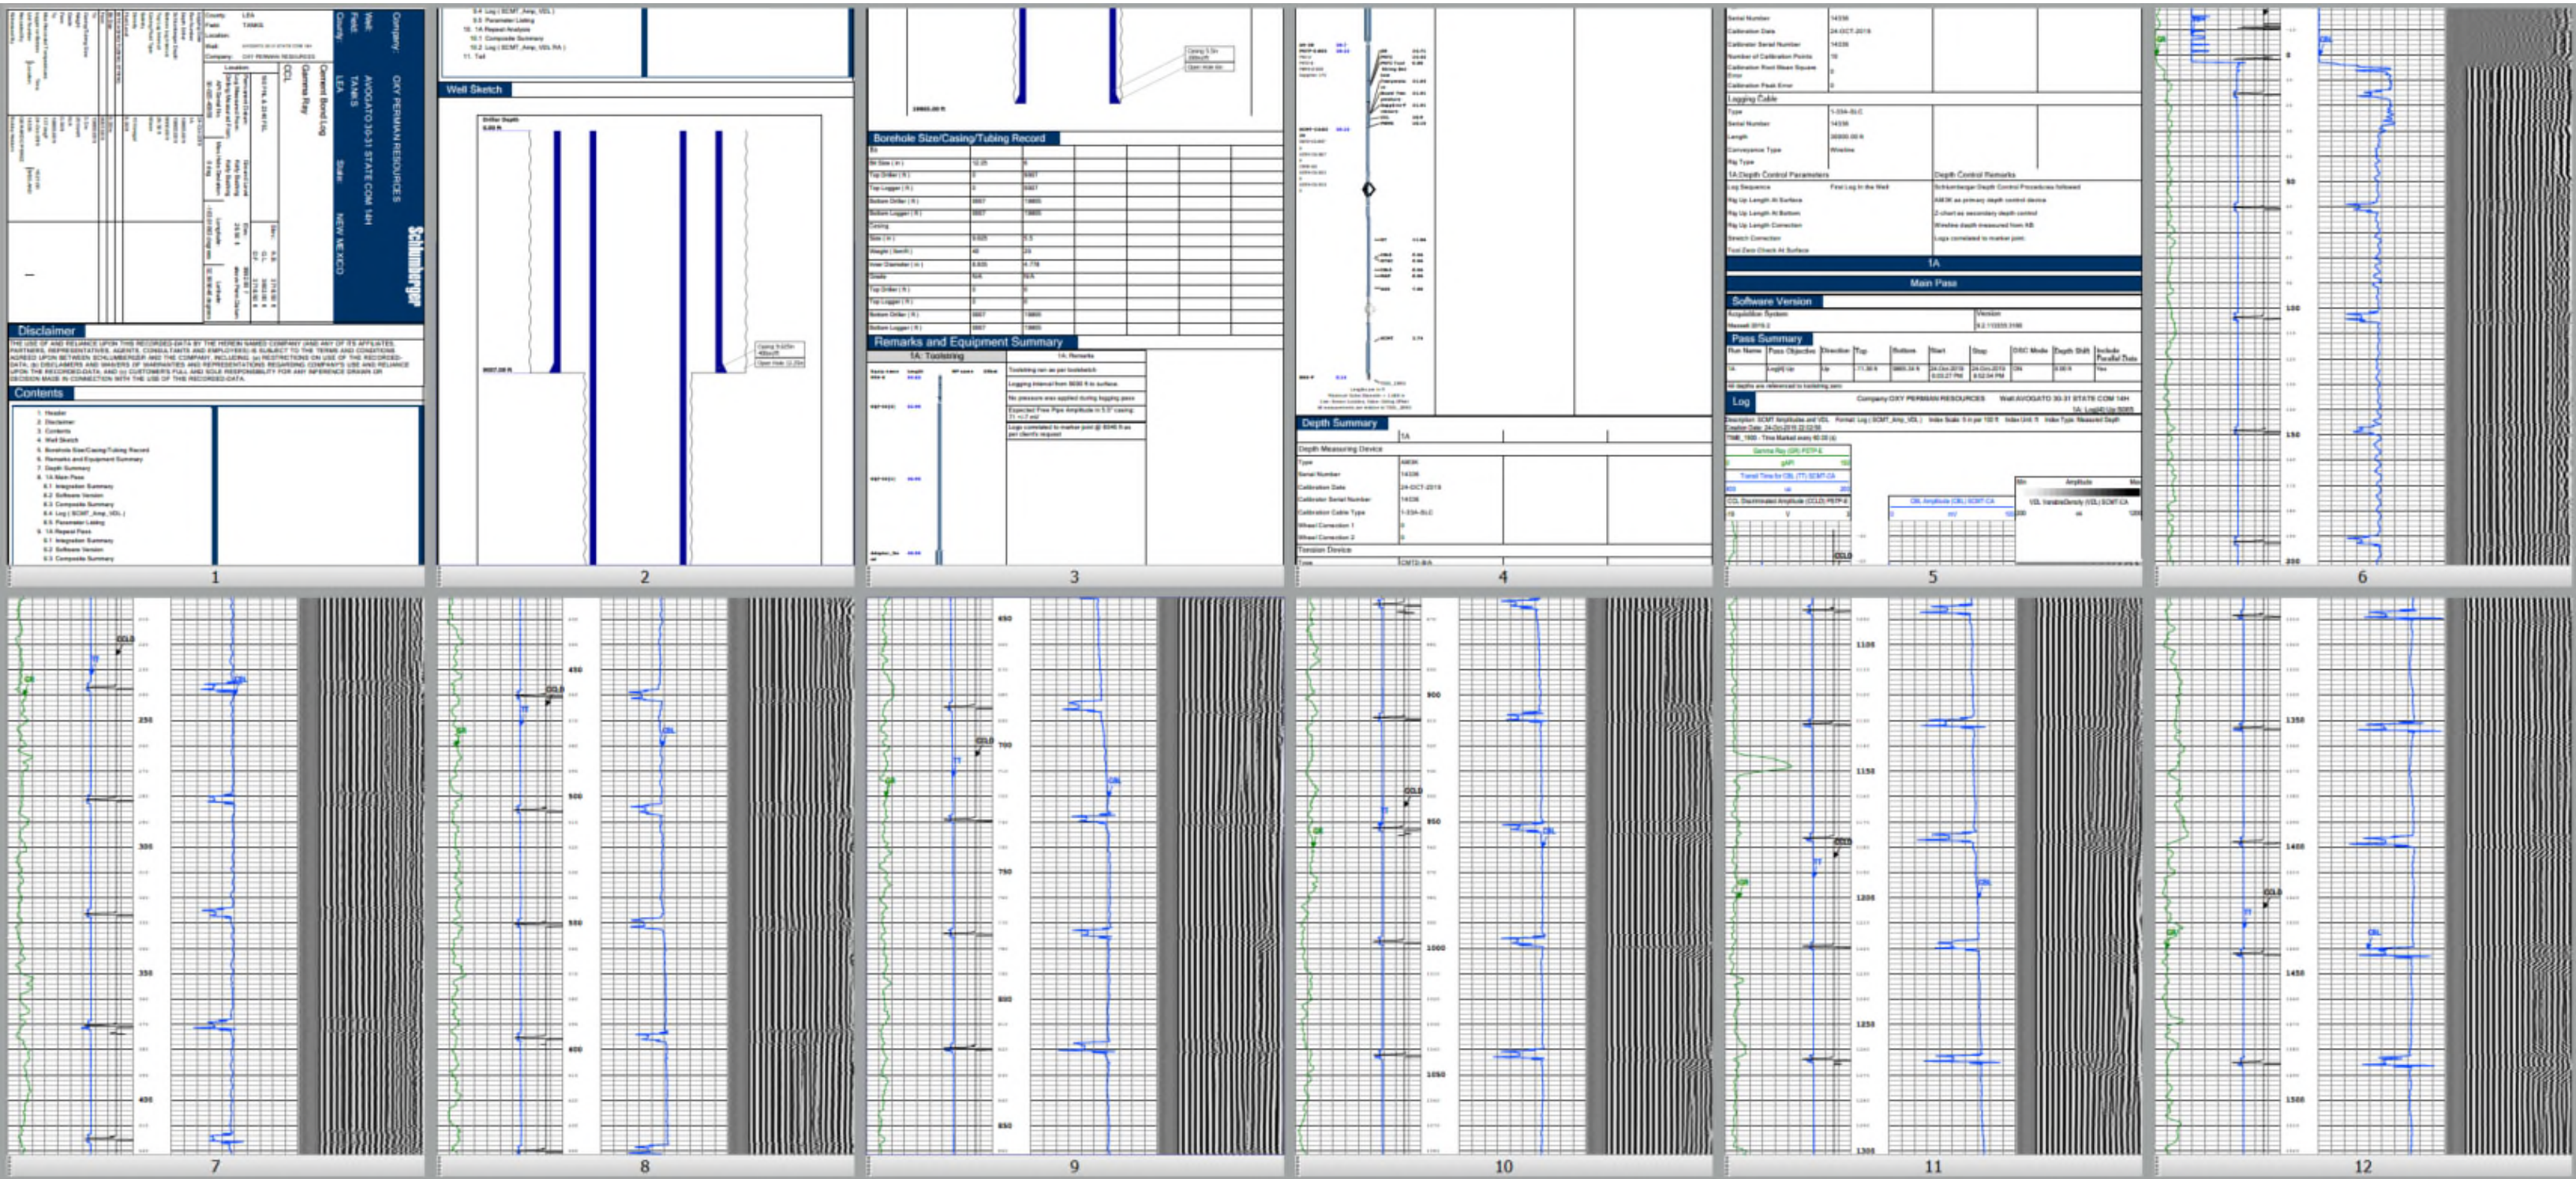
Schlumberger

Company: OXY PERMIAN RESOURCES
Well: AVOGATO 30-31 STATE COM 14H
Field: TANKS
County: LEA
State: NEW MEXICO

Cement Bond Log
Gamma Ray
CCL

County: LEA
Field: TANKS
Company: OXY PERMIAN RESOURCES

Disclaimer

THE USE OF AND RELIANCE UPON THIS RECORDED-DATA BY THE HEREIN NAMED COMPANY (AND ANY OF ITS AFFILIATES, PARTNERS, REPRESENTATIVES, AGENTS, CONSULTANTS AND EMPLOYEES) IS SUBJECT TO THE TERMS AND CONDITIONS AGREED UPON BETWEEN SCHLUMBERGER AND THE COMPANY, INCLUDING: (a) RESTRICTIONS ON USE OF THE RECORDED-DATA; (b) DISCLAIMERS AND WAIVERS OF WARRANTIES AND REPRESENTATIONS REGARDING COMPANY'S USE AND RELIANCE UPON THE RECORDED-DATA; AND (c) CUSTOMER'S FULL AND SOLE RESPONSIBILITY FOR ANY INFERENCE DRAWN OR DECISION MADE IN CONNECTION WITH THE USE OF THIS RECORDED-DATA.

Contents

1. Header
2. Disclaimer
3. Contents
4. Well Sketch
5. Borehole Size/Casing/Tubing Record
6. Remarks and Equipment Summary
7. Depth Summary
8. 1A Main Pass
8.1 Integration Summary
8.2 Software Version
8.3 Composite Summary
8.4 Log ( SCMT_Amp_VDL )
8.5 Parameter Listing
9. 1A Repeat Pass
9.1 Integration Summary
9.2 Software Version
9.3 Composite Summary

1

9.4 Log ( SCMT_Amp_VDL )
9.5 Parameter Listing
10. 1A Repeat Analysis
10.1 Composite Summary
10.2 Log ( SCMT_Amp_VDL RA )
11. Tail

Well Sketch

Driller Depth
0.00 ft

9887.00 ft

Casing 9.625in
40lbs/ft
Open Hole 12.25in

2

19865.00 ft

Casing 5.5in
20lbs/ft
Open Hole 8in

Borehole Size/Casing/Tubing Record

Remarks and Equipment Summary

1A: Toolstring
1A: Remarks
Toolstring ran as per toolsketch
Logging interval from 9000 ft to surface
No pressure was applied during logging pass
Expected Free Pipe Amplitude in 5.5" casing 71 +/-7 mV
Logs correlated to marker joint @ 8046 ft as per client's request

3

4

Depth Summary
1A
Depth Measuring Device
Type: IDW
Calibration Date: 24-OCT-2019
Torsion Device

Logging Cable
1A Depth Control Parameters
Depth Control Remarks
Schlumberger Depth Control Procedures followed
1A
Main Pass
Software Version
Pass Summary
Log
Company OXY PERMIAN RESOURCES Well AVOGATO 30-31 STATE COM 14H
Gamma Ray (GR) PSTP-E
Transit Time for CBL (TT) SCMT-CA
CCL Discriminated Amplitude (CCLD) PSTP-E
CBL Amplitude (CBL) SCMT-CA
Amplitude
CCLD

5

GR
50
100
150
200
CBL

6

CCLD
TT
CBL
GR
250
300
350
400

7

450
CCLD
TT
CBL
GR
500
550
600

8

650
CCLD
TT
CBL
GR
700
750
800
850

9

900
CCLD
TT
CBL
GR
950
1000
1050

10

1100
GR
1150
CCLD
TT
CBL
1200
1250
1300

11

GR
1350
1400
CCLD
TT
CBL
1450
1500

12